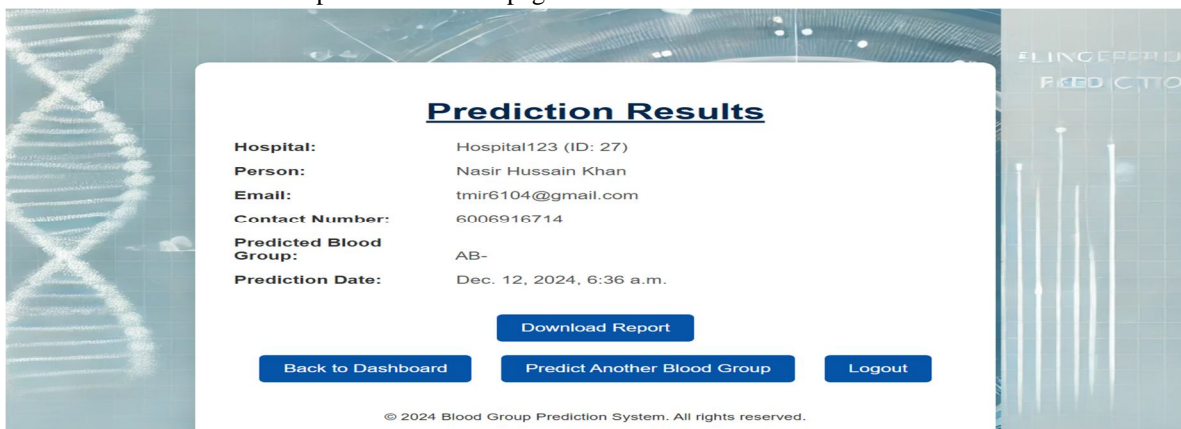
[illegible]

Prediction Results

| | |
|---|---|
| Hospital: | Hospital123 (ID: 27) |
| Person: | Nasir Hussain Khan |
| Email: | tmir6104@gmail.com |
| Contact Number: | 6006916714 |
| Predicted Blood Group: | AB- |
| Prediction Date: | Dec. 12, 2024, 6:36 a.m. |

Download Report

Back to Dashboard

Predict Another Blood Group

Logout

© 2024 Blood Group Prediction System. All rights reserved.

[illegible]